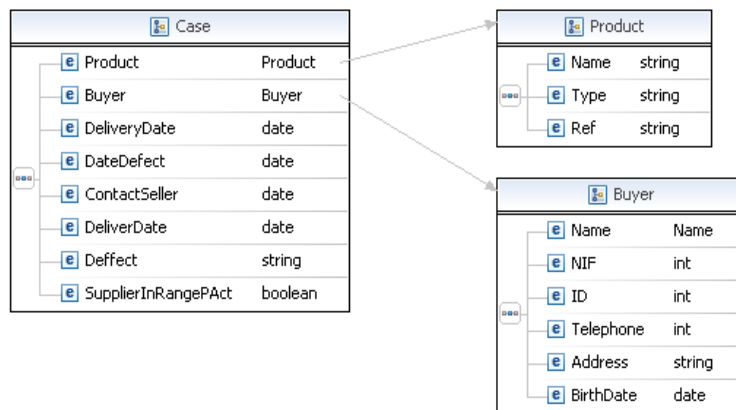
Case

| | |
|---|---|
| e Product | Product |
| e Buyer | Buyer |
| e DeliveryDate | date |
| e DateDefect | date |
| e ContactSeller | date |
| e DeliverDate | date |
| e Deffect | string |
| e SupplierInRangePAct | boolean |

Product

| | |
|---|---|
| e Name | string |
| e Type | string |
| e Ref | string |

Buyer

| | |
|---|---|
| e Name | Name |
| e NIF | int |
| e ID | int |
| e Telephone | int |
| e Address | string |
| e BirthDate | date |